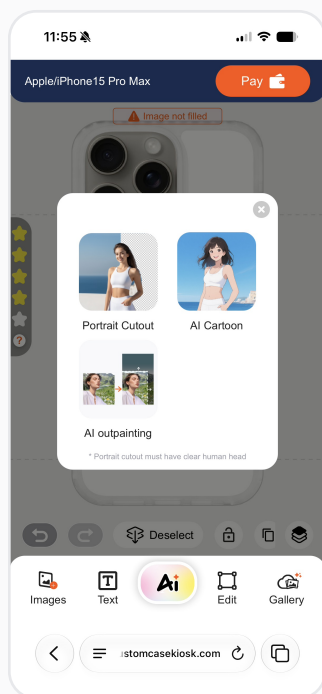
11:55

Apple/iPhone15 Pro Max

Pay

Image not filled

Portrait Cutout

AI Cartoon

AI outpainting

* Portrait cutout must have clear human head

Deselect

Images

Text

Ai

Edit

Gallery

ustomcasekiosk.com